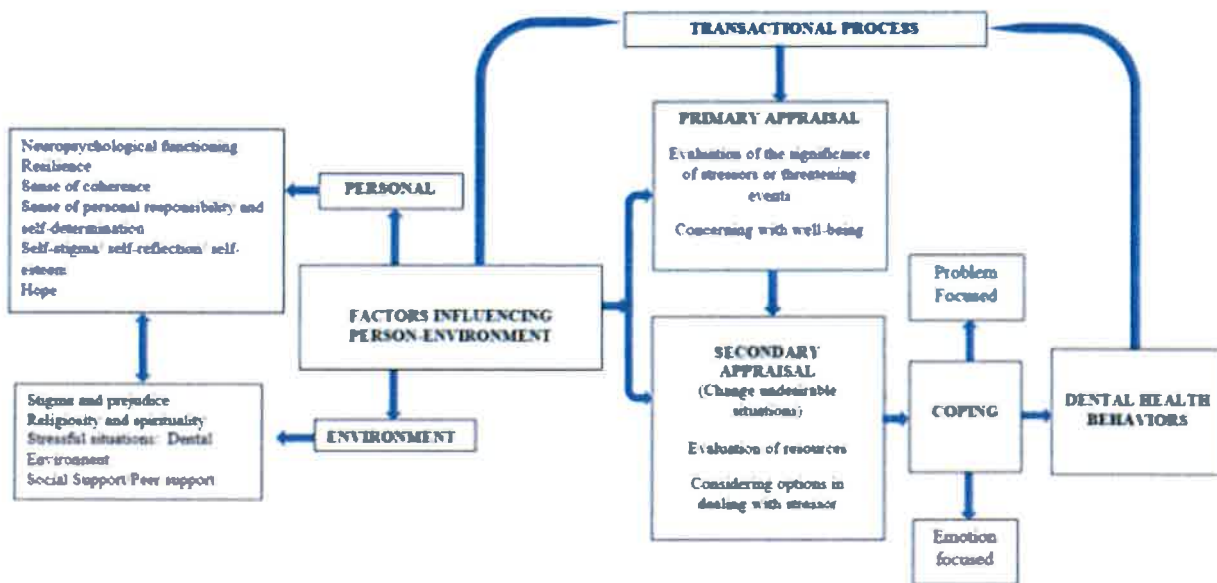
TRANSACTIONAL PROCESS

Neuropsychological functioning
Resilience
Sense of coherence
Sense of personal responsibility and self-determination
Self-stigma/ self-reflection/ self-esteem
Hope

PERSONAL

FACTORS INFLUENCING PERSON-ENVIRONMENT

Stigma and prejudice
Religiosity and spirituality
Stressful situations: Dental Environment
Social Support/Peer support

ENVIRONMENT

PRIMARY APPRAISAL

Evaluation of the significance of stressors or threatening events

Concerning with well-being

SECONDARY APPRAISAL
(Change undesirable situations)

Evaluation of resources

Considering options in dealing with stressor

Problem Focused

COPING

Emotion focused

DENTAL HEALTH BEHAVIORS